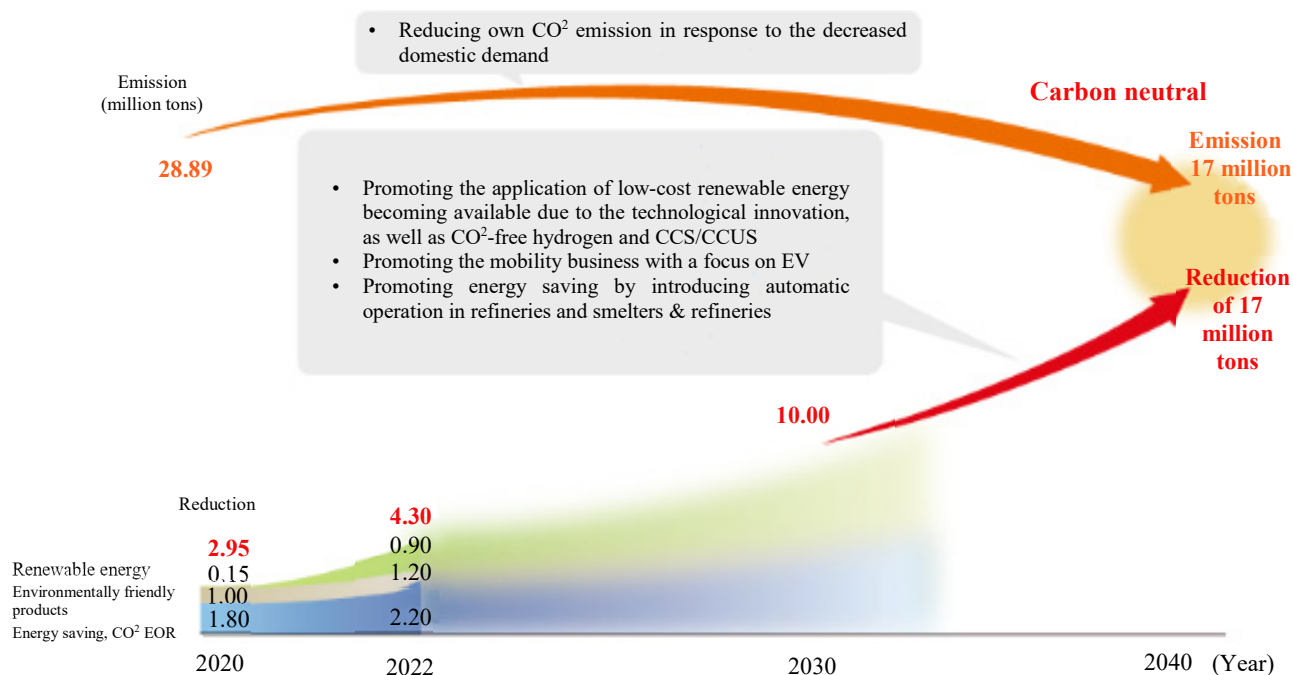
• Reducing own $CO^2$ emission in response to the decreased domestic demand

Emission
(million tons)

28.89

Carbon neutral

• Promoting the application of low-cost renewable energy becoming available due to the technological innovation, as well as $CO^2$-free hydrogen and CCS/CCUS
• Promoting the mobility business with a focus on EV
• Promoting energy saving by introducing automatic operation in refineries and smelters & refineries

Emission
17 million
tons

Reduction
of 17
million
tons

10.00

Reduction

4.30

2.95

0.90

Renewable energy

0.15

1.20

Environmentally friendly products

1.00

1.80

2.20

Energy saving, $CO^2$ EOR

2020

2022

2030

2040 (Year)